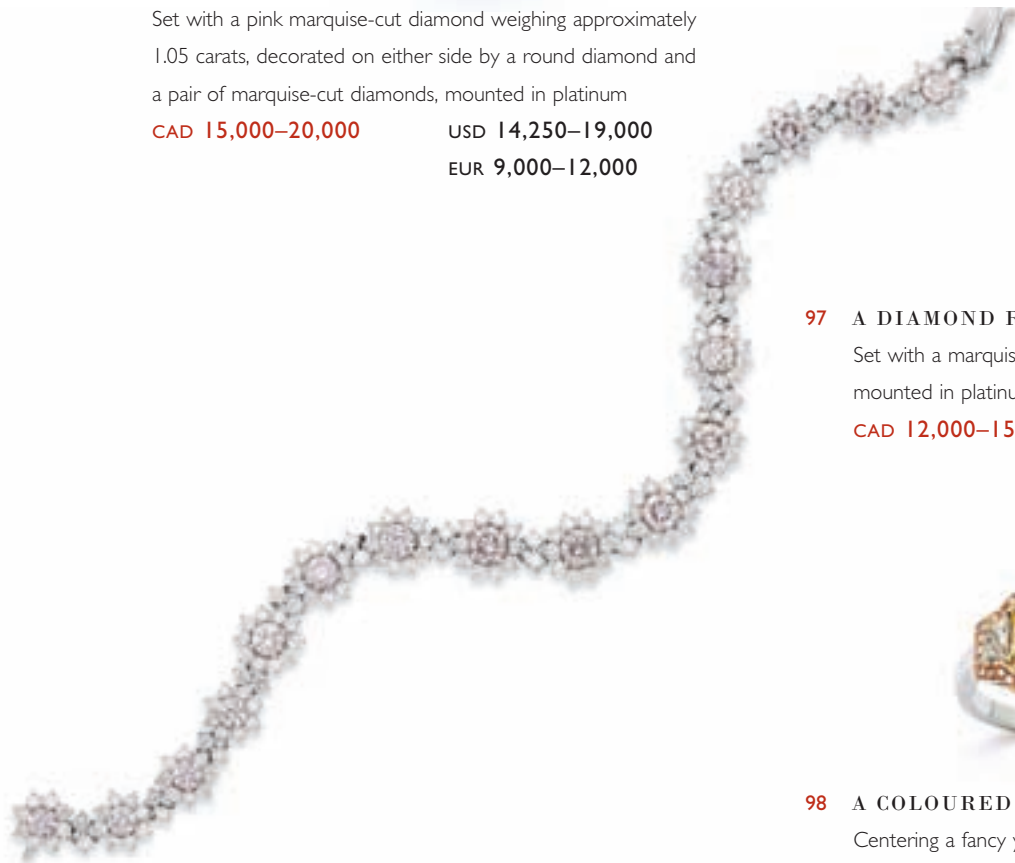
Set with a pink marquise-cut diamond weighing approximately 1.05 carats, decorated on either side by a round diamond and a pair of marquise-cut diamonds, mounted in platinum

CAD 15,000–20,000 USD 14,250–19,000
EUR 9,000–12,000

97 A DIAMOND R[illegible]
Set with a marquis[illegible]
mounted in platinu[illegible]
CAD 12,000–15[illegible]

98 A COLOURED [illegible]
Centering a fancy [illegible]